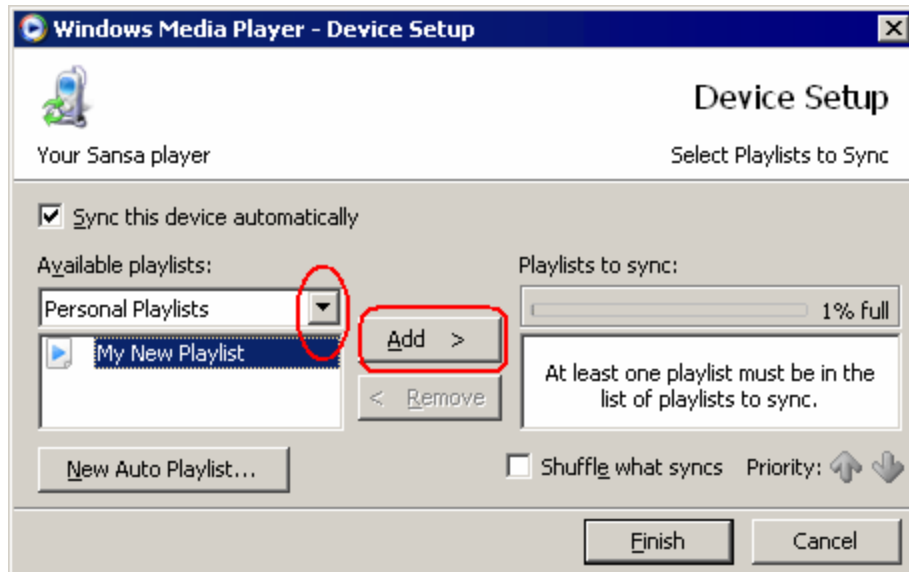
Windows Media Player - Device Setup

Device Setup

Your Sansa player

Select Playlists to Sync

Sync this device automatically

Available playlists:

Personal Playlists

My New Playlist

Add >

< Remove

Playlists to sync:

1% full

At least one playlist must be in the list of playlists to sync.

New Auto Playlist...

Shuffle what syncs

Priority:

Finish

Cancel